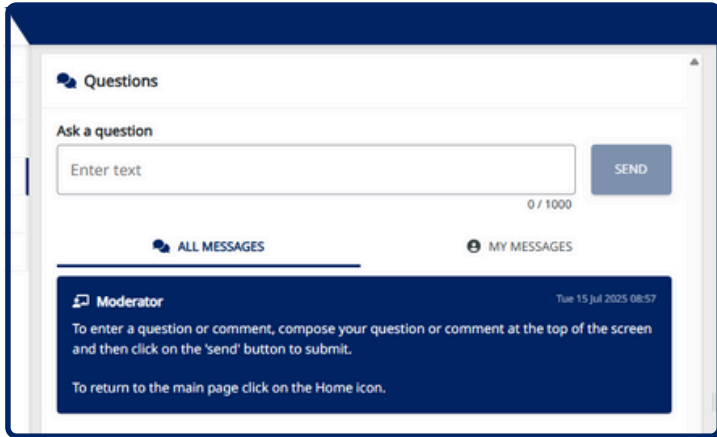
Questions

Ask a question

Enter text

SEND

0 / 1000

ALL MESSAGES

MY MESSAGES

Moderator

Tue 15 Jul 2025 08:57

To enter a question or comment, compose your question or comment at the top of the screen and then click on the 'send' button to submit.

To return to the main page click on the Home icon.